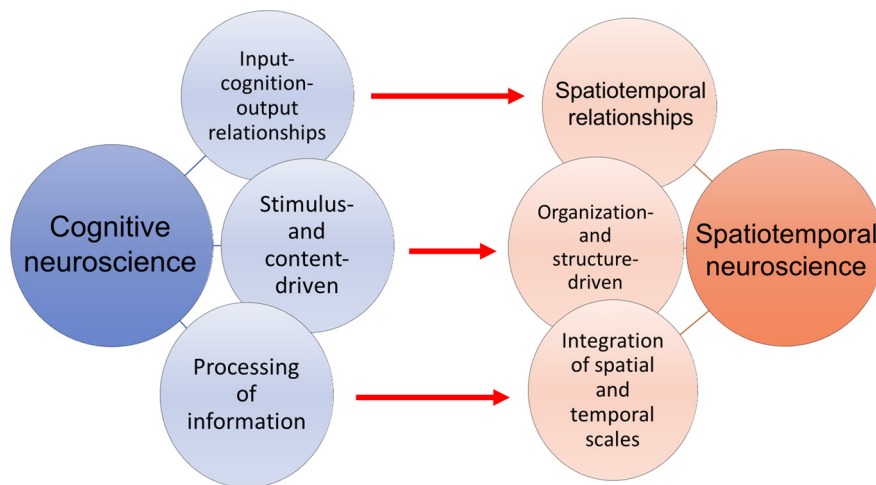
Input-cognition-output relationships

Cognitive neuroscience

Stimulus-and content-driven

Processing of information

Spatiotemporal relationships

Organization-and structure-driven

Spatiotemporal neuroscience

Integration of spatial and temporal scales